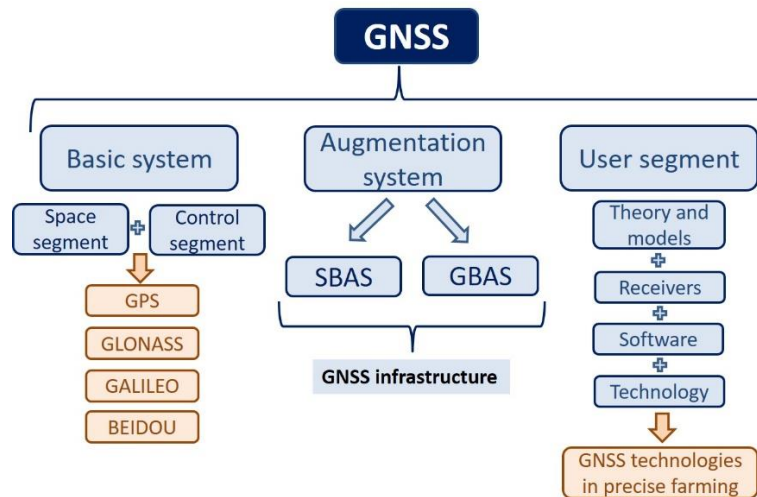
GNSS

Basic system

Space segment

Control segment

GPS

GLONASS

GALILEO

BEIDOU

Augmentation system

SBAS

GBAS

GNSS infrastructure

User segment

Theory and models

Receivers

Software

Technology

GNSS technologies in precise farming